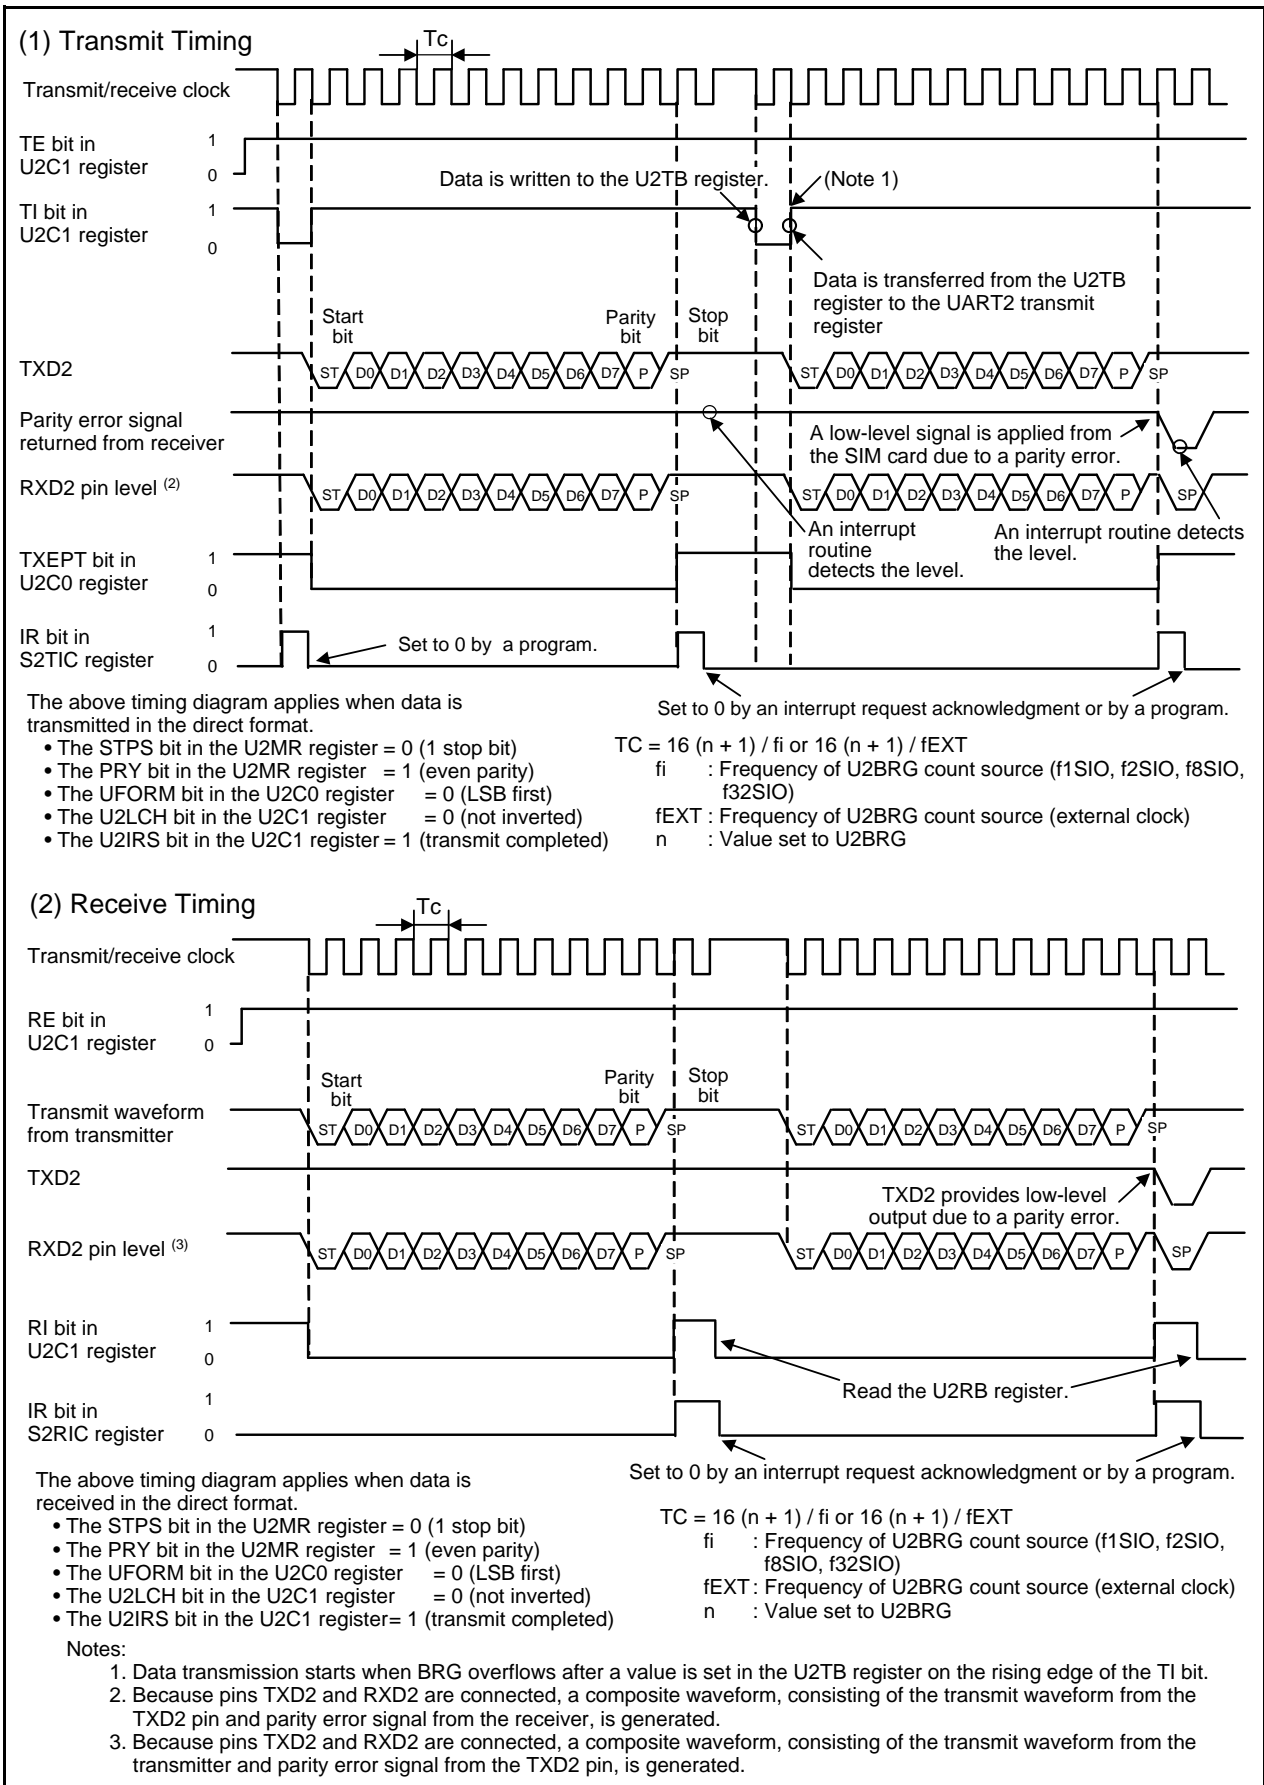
(1) Transmit Timing

Tc

Transmit/receive clock

TE bit in U2C1 register 1 0

Data is written to the U2TB register.

(Note 1)

TI bit in U2C1 register 1 0

Data is transferred from the U2TB register to the UART2 transmit register

Start bit

Parity bit

Stop bit

TXD2

ST D0 D1 D2 D3 D4 D5 D6 D7 P SP ST D0 D1 D2 D3 D4 D5 D6 D7 P SP

Parity error signal returned from receiver

A low-level signal is applied from the SIM card due to a parity error.

RXD2 pin level $^{(2)}$

ST D0 D1 D2 D3 D4 D5 D6 D7 P SP ST D0 D1 D2 D3 D4 D5 D6 D7 P SP

An interrupt routine detects the level.

An interrupt routine detects the level.

TXEPT bit in U2C0 register 1 0

IR bit in S2TIC register 1 0

Set to 0 by a program.

Set to 0 by an interrupt request acknowledgment or by a program.

The above timing diagram applies when data is transmitted in the direct format.
• The STPS bit in the U2MR register = 0 (1 stop bit)
• The PRY bit in the U2MR register = 1 (even parity)
• The UFORM bit in the U2C0 register = 0 (LSB first)
• The U2LCH bit in the U2C1 register = 0 (not inverted)
• The U2IRS bit in the U2C1 register = 1 (transmit completed)

TC = 16 (n + 1) / fi or 16 (n + 1) / fEXT
fi : Frequency of U2BRG count source (f1SIO, f2SIO, f8SIO, f32SIO)
fEXT : Frequency of U2BRG count source (external clock)
n : Value set to U2BRG

(2) Receive Timing

Tc

Transmit/receive clock

RE bit in U2C1 register 1 0

Start bit

Parity bit

Stop bit

Transmit waveform from transmitter

ST D0 D1 D2 D3 D4 D5 D6 D7 P SP ST D0 D1 D2 D3 D4 D5 D6 D7 P SP

TXD2

TXD2 provides low-level output due to a parity error.

RXD2 pin level $^{(3)}$

ST D0 D1 D2 D3 D4 D5 D6 D7 P SP ST D0 D1 D2 D3 D4 D5 D6 D7 P SP

RI bit in U2C1 register 1 0

Read the U2RB register.

IR bit in S2RIC register 1 0

Set to 0 by an interrupt request acknowledgment or by a program.

The above timing diagram applies when data is received in the direct format.
• The STPS bit in the U2MR register = 0 (1 stop bit)
• The PRY bit in the U2MR register = 1 (even parity)
• The UFORM bit in the U2C0 register = 0 (LSB first)
• The U2LCH bit in the U2C1 register = 0 (not inverted)
• The U2IRS bit in the U2C1 register= 1 (transmit completed)

TC = 16 (n + 1) / fi or 16 (n + 1) / fEXT
fi : Frequency of U2BRG count source (f1SIO, f2SIO, f8SIO, f32SIO)
fEXT: Frequency of U2BRG count source (external clock)
n : Value set to U2BRG

Notes:
1. Data transmission starts when BRG overflows after a value is set in the U2TB register on the rising edge of the TI bit.
2. Because pins TXD2 and RXD2 are connected, a composite waveform, consisting of the transmit waveform from the TXD2 pin and parity error signal from the receiver, is generated.
3. Because pins TXD2 and RXD2 are connected, a composite waveform, consisting of the transmit waveform from the transmitter and parity error signal from the TXD2 pin, is generated.